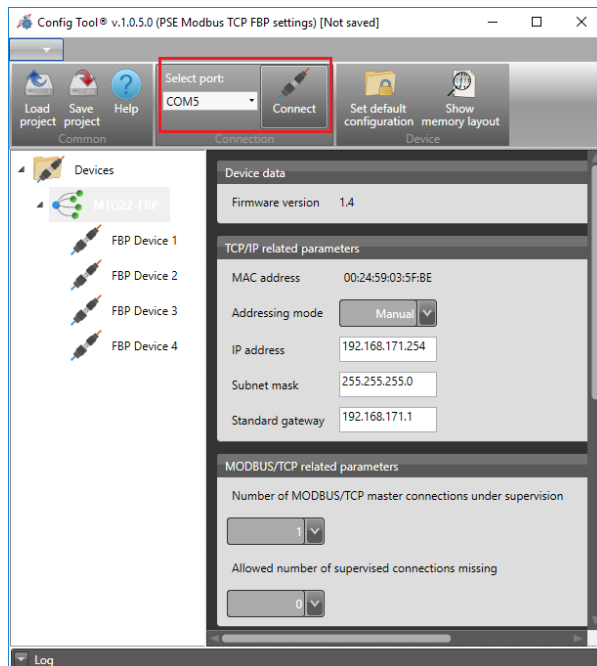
Config Tool® v.1.0.5.0 (PSE Modbus TCP FBP settings) [Not saved]

Load project
Save project
Help
Common

Select port:
COM5
Connect
Connection

Set default configuration
Show memory layout
Device

Devices
MTQ22-FBP
FBP Device 1
FBP Device 2
FBP Device 3
FBP Device 4

Device data
Firmware version 1.4

TCP/IP related parameters
MAC address 00:24:59:03:5F:BE
Addressing mode Manual
IP address 192.168.171.254
Subnet mask 255.255.255.0
Standard gateway 192.168.171.1

MODBUS/TCP related parameters
Number of MODBUS/TCP master connections under supervision
1
Allowed number of supervised connections missing
0

Log